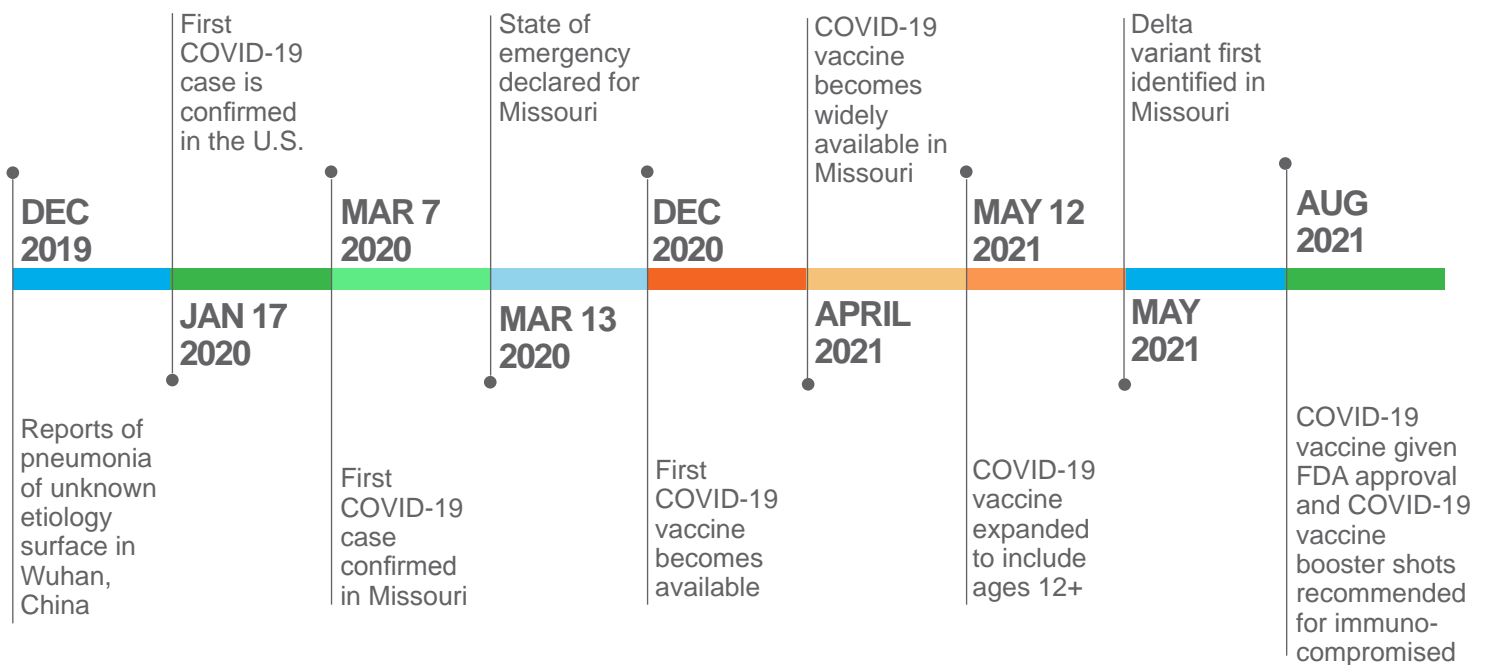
DEC 2019

Reports of pneumonia of unknown etiology surface in Wuhan, China

First COVID-19 case is confirmed in the U.S.

JAN 17 2020

MAR 7 2020

First COVID-19 case confirmed in Missouri

State of emergency declared for Missouri

MAR 13 2020

DEC 2020

First COVID-19 vaccine becomes available

COVID-19 vaccine becomes widely available in Missouri

APRIL 2021

MAY 12 2021

COVID-19 vaccine expanded to include ages 12+

Delta variant first identified in Missouri

MAY 2021

AUG 2021

COVID-19 vaccine given FDA approval and COVID-19 vaccine booster shots recommended for immunocompromised